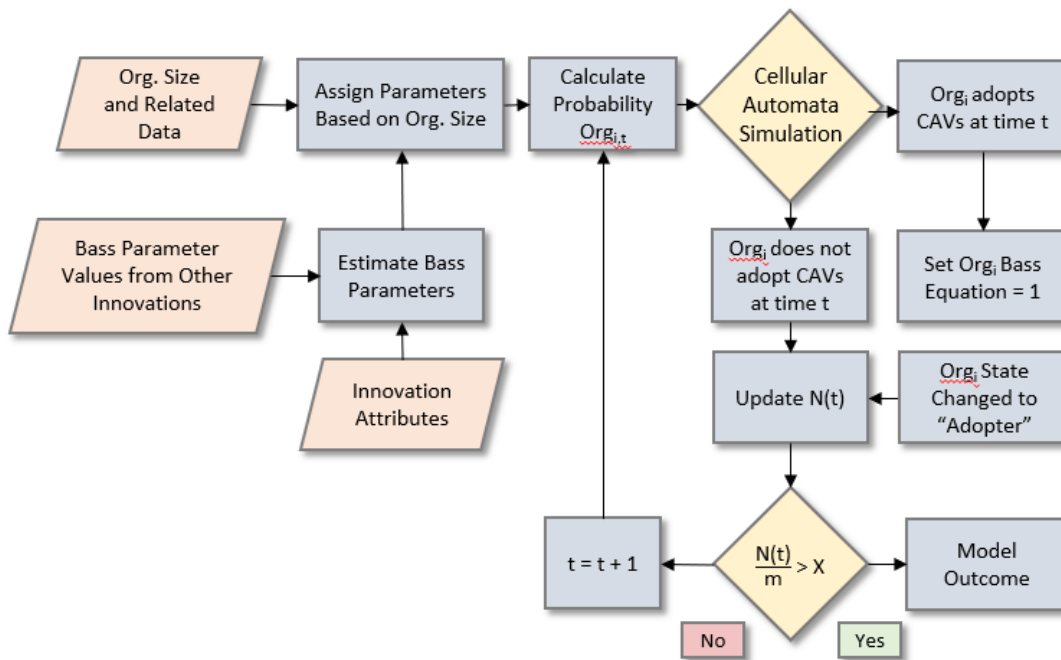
Org. Size and Related Data

Assign Parameters Based on Org. Size

Calculate Probability $Org_{i,t}$

Cellular Automata Simulation

$Org_i$ adopts CAVs at time t

Bass Parameter Values from Other Innovations

Estimate Bass Parameters

$Org_i$ does not adopt CAVs at time t

Set $Org_i$ Bass Equation = 1

Innovation Attributes

Update N(t)

$Org_i$ State Changed to "Adopter"

t = t + 1

$\frac{N(t)}{m} > X$

Model Outcome

No

Yes